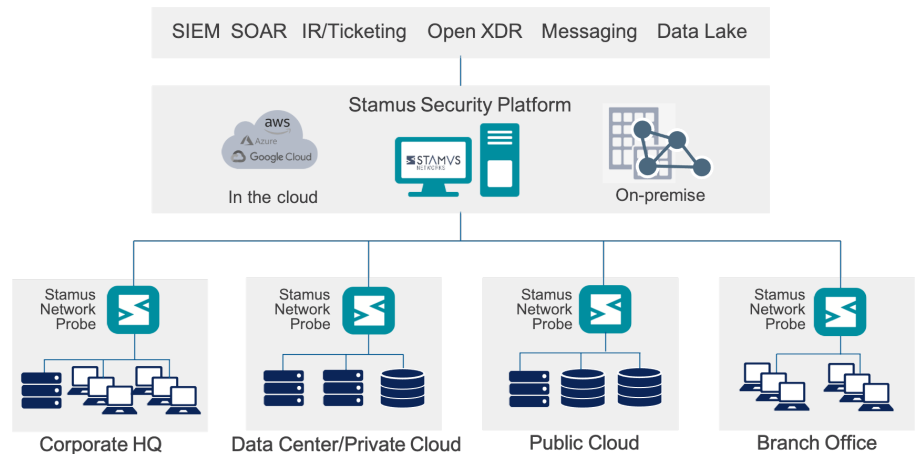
SIEM SOAR IR/Ticketing Open XDR Messaging Data Lake

Stamus Security Platform

aws
Azure
Google Cloud

In the cloud

STAMVS NETWORKS

On-premise

Stamus Network Probe

Corporate HQ

Stamus Network Probe

Data Center/Private Cloud

Stamus Network Probe

Public Cloud

Stamus Network Probe

Branch Office